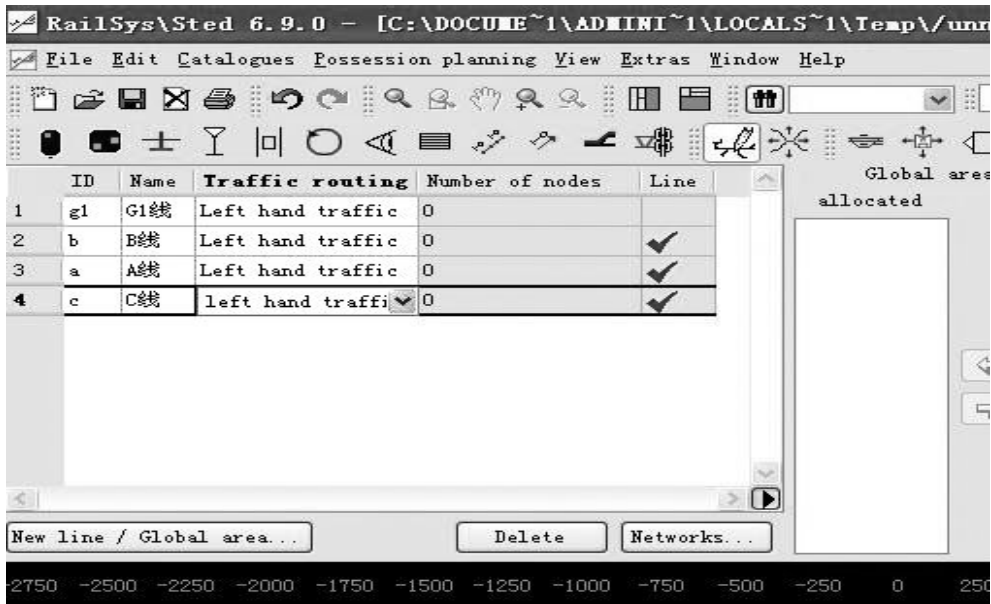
RailSys\Sted 6.9.0 – [C:\DOCUME~1\ADMINI~1\LOCALS~1\Temp\/unn

File Edit Catalogues Possession planning View Extras Window Help

| | ID | Name | Traffic routing | Number of nodes | Line |
|---|---|---|---|---|---|
| 1 | g1 | G1线 | Left hand traffic | 0 | |
| 2 | b | B线 | Left hand traffic | 0 | ✔ |
| 3 | a | A线 | Left hand traffic | 0 | ✔ |
| 4 | c | C线 | left hand traffi | 0 | ✔ |

Global area
allocated

New line / Global area...
Delete
Networks...

-2750 -2500 -2250 -2000 -1750 -1500 -1250 -1000 -750 -500 -250 0 250